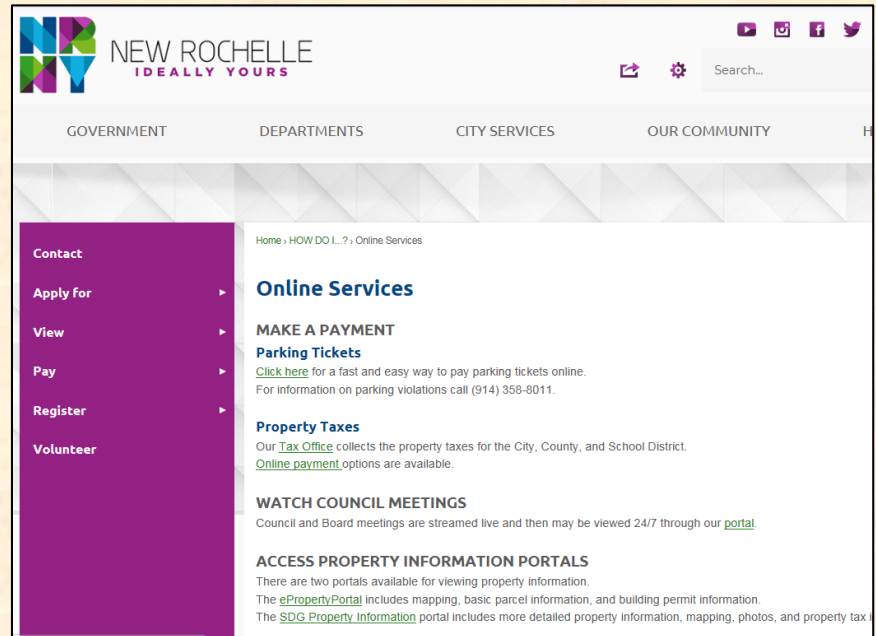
NEW ROCHELLE
IDEALLY YOURS

Search...

GOVERNMENT DEPARTMENTS CITY SERVICES OUR COMMUNITY H

Contact
Apply for
View
Pay
Register
Volunteer

Home › HOW DO I...? › Online Services

Online Services

MAKE A PAYMENT

Parking Tickets
Click here for a fast and easy way to pay parking tickets online.
For information on parking violations call (914) 358-8011.

Property Taxes
Our Tax Office collects the property taxes for the City, County, and School District.
Online payment options are available.

WATCH COUNCIL MEETINGS
Council and Board meetings are streamed live and then may be viewed 24/7 through our portal.

ACCESS PROPERTY INFORMATION PORTALS
There are two portals available for viewing property information.
The ePropertyPortal includes mapping, basic parcel information, and building permit information.
The SDG Property Information portal includes more detailed property information, mapping, photos, and property tax i